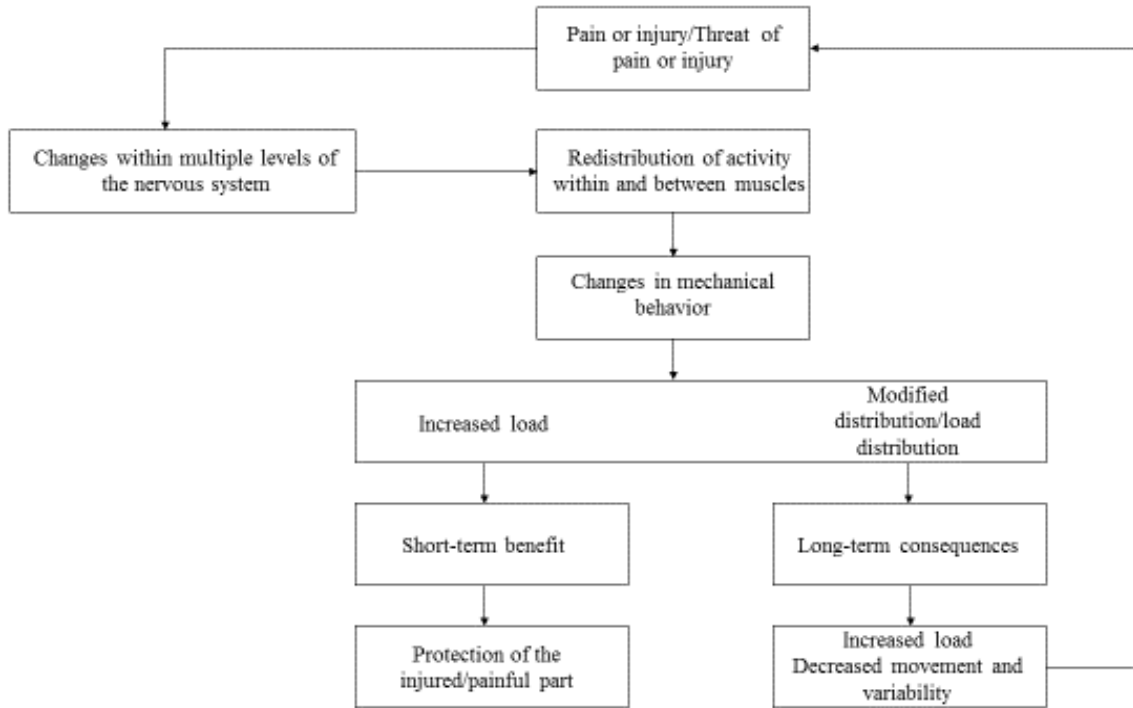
Pain or injury/Threat of pain or injury

Changes within multiple levels of the nervous system

Redistribution of activity within and between muscles

Changes in mechanical behavior

Increased load

Modified distribution/load distribution

Short-term benefit

Long-term consequences

Protection of the injured/painful part

Increased load
Decreased movement and variability